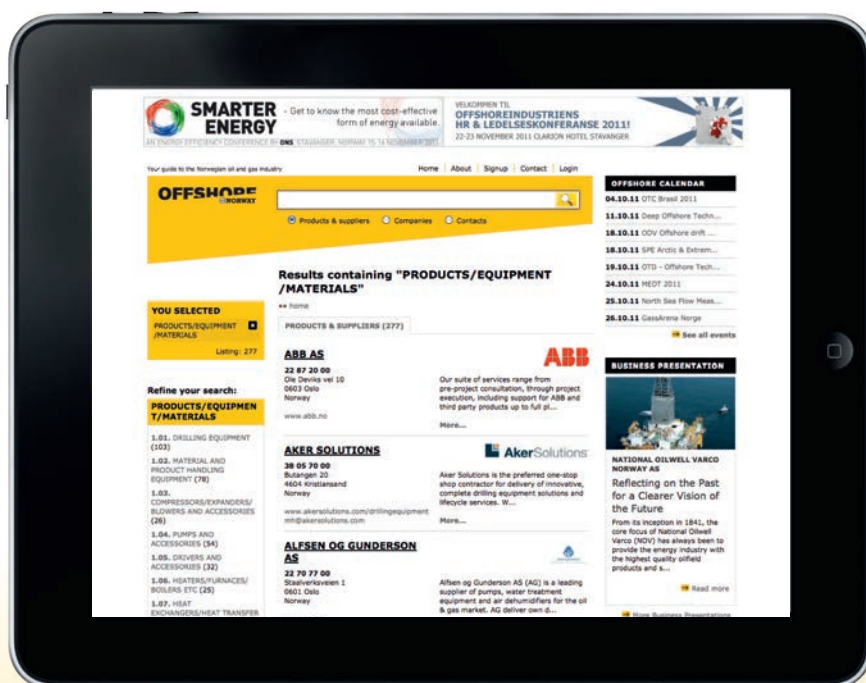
SMARTER ENERGY - Get to know the most cost-effective form of energy available.
AN ENERGY EFFICIENCY CONFERENCE BY ONS STAVANGER, NORWAY 15-16 NOVEMBER 2011

VELKOMMEN TIL
OFFSHOREINDUSTRIENS HR & LEDELSESKONFERANSE 2011!
22-23 NOVEMBER 2011 CLARION HOTEL STAVANGER

Your guide to the Norwegian oil and gas industry

Home | About | Signup | Contact | Login

OFFSHORE NORWAY

Products & suppliers   Companies   Contacts

OFFSHORE CALENDAR
04.10.11 OTC Brasil 2011
11.10.11 Deep Offshore Techn...
18.10.11 ODV Offshore drift ...
18.10.11 SPE Arctic & Extrem...
19.10.11 OTD - Offshore Tech...
24.10.11 MEDT 2011
25.10.11 North Sea Flow Meas...
26.10.11 GassArena Norge
See all events

Results containing "PRODUCTS/EQUIPMENT /MATERIALS"
« home

YOU SELECTED
PRODUCTS/EQUIPMENT /MATERIALS
Listing: 277

PRODUCTS & SUPPLIERS (277)

ABB AS
22 87 20 00
Ole Deviks vei 10
0603 Oslo
Norway
www.abb.no
ABB
Our suite of services range from pre-project consultation, through project execution, including support for ABB and third party products up to full pl...
More...

Refine your search:
PRODUCTS/EQUIPMENT/MATERIALS
1.01. DRILLING EQUIPMENT (103)
1.02. MATERIAL AND PRODUCT HANDLING EQUIPMENT (78)
1.03. COMPRESSORS/EXPANDERS/ BLOWERS AND ACCESSORIES (26)
1.04. PUMPS AND ACCESSORIES (54)
1.05. DRIVERS AND ACCESSORIES (32)
1.06. HEATERS/FURNACES/ BOILERS ETC (25)
1.07. HEAT EXCHANGERS/HEAT TRANSFER

AKER SOLUTIONS
38 05 70 00
Butangen 20
4604 Kristiansand
Norway
www.akersolutions.com/drillingequipment
mh@akersolutions.com
AkerSolutions
Aker Solutions is the preferred one-stop shop contractor for delivery of innovative, complete drilling equipment solutions and lifecycle services. W...
More...

ALFSEN OG GUNDERSON AS
22 70 77 00
Staalverksveien 1
0601 Oslo
Norway
Alfsen og Gunderson AS (AG) is a leading supplier of pumps, water treatment equipment and air dehumidifiers for the oil & gas market. AG deliver own d...

BUSINESS PRESENTATION
NATIONAL OILWELL VARCO NORWAY AS
Reflecting on the Past for a Clearer Vision of the Future
From its inception in 1841, the core focus of National Oilwell Varco (NOV) has always been to provide the energy industry with the highest quality oilfield products and s...
Read more
More Business Presentations